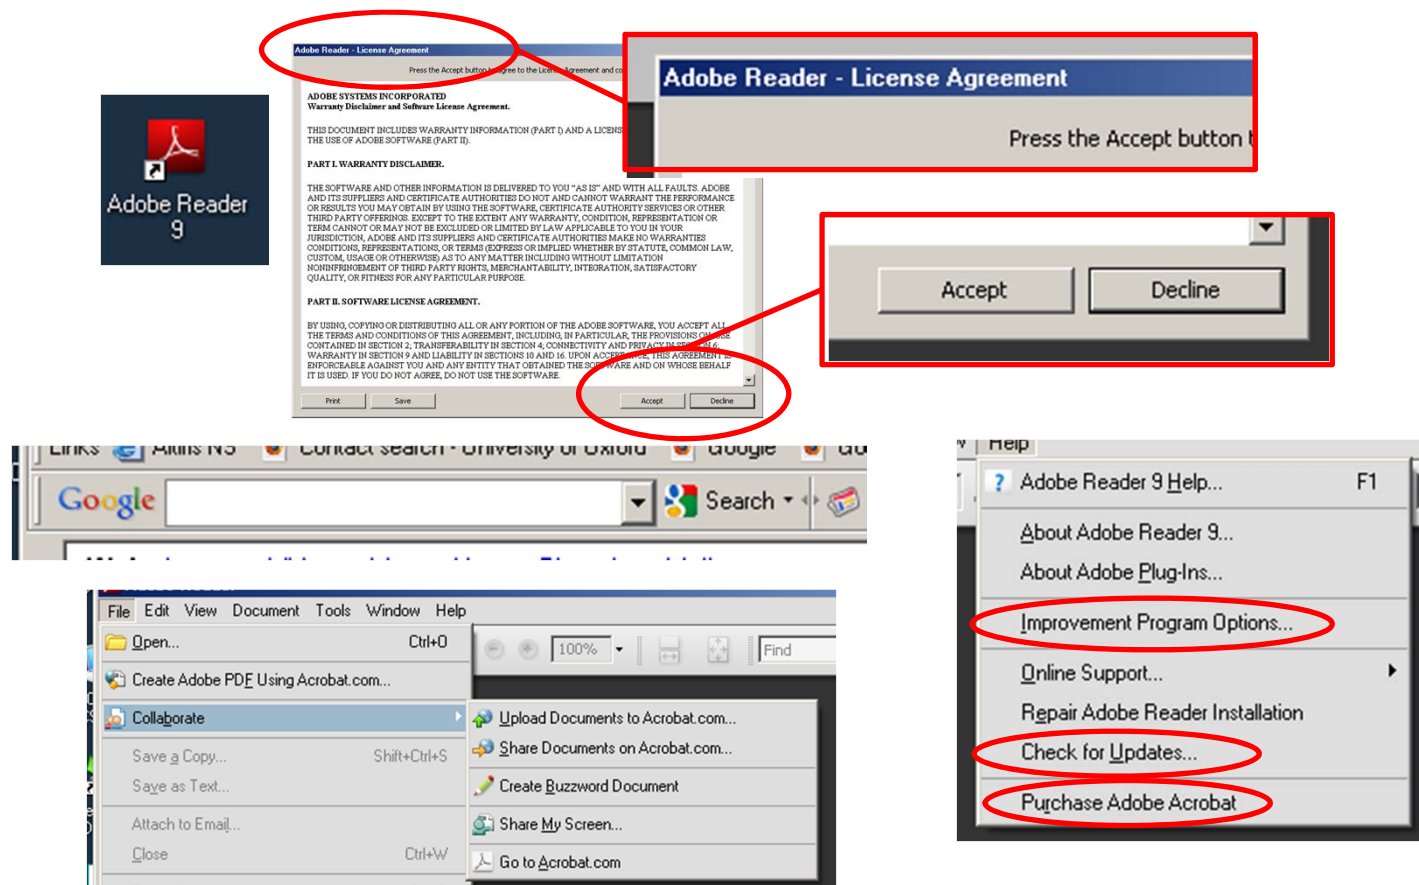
Adobe Reader 9

Adobe Reader - License Agreement

Press the Accept button to agree to the License Agreement and co

ADOBE SYSTEMS INCORPORATED
Warranty Disclaimer and Software License Agreement.

THIS DOCUMENT INCLUDES WARRANTY INFORMATION (PART I) AND A LICENS THE USE OF ADOBE SOFTWARE (PART II).

PART I. WARRANTY DISCLAIMER.

THE SOFTWARE AND OTHER INFORMATION IS DELIVERED TO YOU "AS IS" AND WITH ALL FAULTS. ADOBE AND ITS SUPPLIERS AND CERTIFICATE AUTHORITIES DO NOT AND CANNOT WARRANT THE PERFORMANCE OR RESULTS YOU MAY OBTAIN BY USING THE SOFTWARE, CERTIFICATE AUTHORITY SERVICES OR OTHER THIRD PARTY OFFERINGS. EXCEPT TO THE EXTENT ANY WARRANTY, CONDITION, REPRESENTATION OR TERM CANNOT OR MAY NOT BE EXCLUDED OR LIMITED BY LAW APPLICABLE TO YOU IN YOUR JURISDICTION, ADOBE AND ITS SUPPLIERS AND CERTIFICATE AUTHORITIES MAKE NO WARRANTIES CONDITIONS, REPRESENTATIONS, OR TERMS (EXPRESS OR IMPLIED WHETHER BY STATUTE, COMMON LAW, CUSTOM, USAGE OR OTHERWISE) AS TO ANY MATTER INCLUDING WITHOUT LIMITATION NONINFRINGEMENT OF THIRD PARTY RIGHTS, MERCHANTABILITY, INTEGRATION, SATISFACTORY QUALITY, OR FITNESS FOR ANY PARTICULAR PURPOSE.

PART II. SOFTWARE LICENSE AGREEMENT.

BY USING, COPYING OR DISTRIBUTING ALL OR ANY PORTION OF THE ADOBE SOFTWARE, YOU ACCEPT ALL THE TERMS AND CONDITIONS OF THIS AGREEMENT, INCLUDING, IN PARTICULAR, THE PROVISIONS ON USE CONTAINED IN SECTION 2; TRANSFERABILITY IN SECTION 4; CONNECTIVITY AND PRIVACY IN SECTION 6; WARRANTY IN SECTION 9 AND LIABILITY IN SECTIONS 10 AND 16. UPON ACCEPTANCE, THIS AGREEMENT IS ENFORCEABLE AGAINST YOU AND ANY ENTITY THAT OBTAINED THE SOFTWARE AND ON WHOSE BEHALF IT IS USED. IF YOU DO NOT AGREE, DO NOT USE THE SOFTWARE.

Print Save Accept Decline

Adobe Reader - License Agreement

Press the Accept button t

Accept Decline

Links Aktins NS Contact search - University of Oxford Google

Google Search

File Edit View Document Tools Window Help
Open... Ctrl+O
Create Adobe PDF Using Acrobat.com...
Collaborate
Save a Copy... Shift+Ctrl+S
Save as Text...
Attach to Email...
Close Ctrl+W

100% Find

Upload Documents to Acrobat.com...
Share Documents on Acrobat.com...
Create Buzzword Document
Share My Screen...
Go to Acrobat.com

Help
Adobe Reader 9 Help... F1
About Adobe Reader 9...
About Adobe Plug-Ins...
Improvement Program Options...
Online Support...
Repair Adobe Reader Installation
Check for Updates...
Purchase Adobe Acrobat